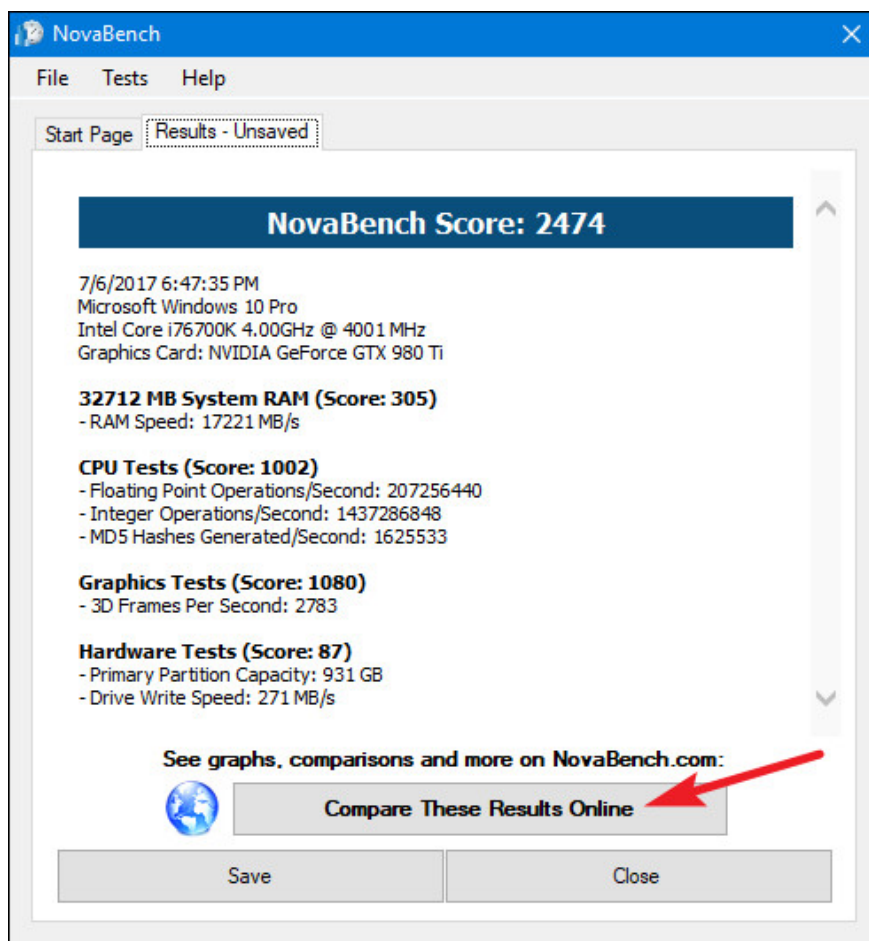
NovaBench

File Tests Help

Start Page Results - Unsaved

NovaBench Score: 2474

7/6/2017 6:47:35 PM
Microsoft Windows 10 Pro
Intel Core i76700K 4.00GHz @ 4001 MHz
Graphics Card: NVIDIA GeForce GTX 980 Ti

32712 MB System RAM (Score: 305)
- RAM Speed: 17221 MB/s

CPU Tests (Score: 1002)
- Floating Point Operations/Second: 207256440
- Integer Operations/Second: 1437286848
- MD5 Hashes Generated/Second: 1625533

Graphics Tests (Score: 1080)
- 3D Frames Per Second: 2783

Hardware Tests (Score: 87)
- Primary Partition Capacity: 931 GB
- Drive Write Speed: 271 MB/s

See graphs, comparisons and more on NovaBench.com:

Compare These Results Online

Save

Close